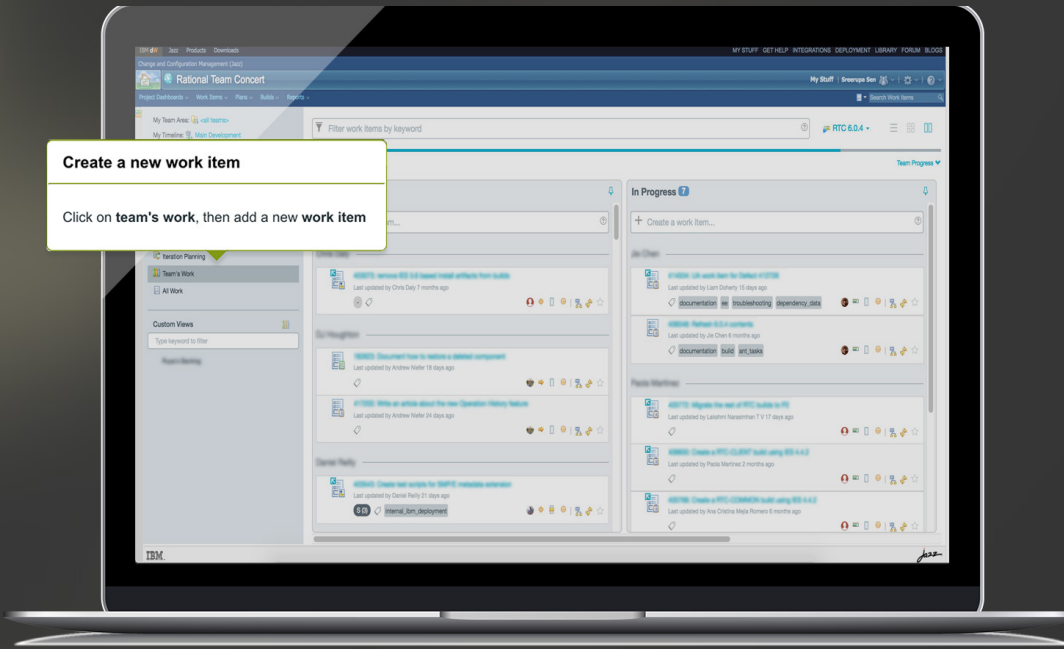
IBM dW Jazz Products Downloads

MY STUFF GET HELP INTEGRATIONS DEPLOYMENT LIBRARY FORUM BLOGS

Change and Configuration Management (Jazz)

Rational Team Concert

My Stuff | Sreerupa Sen

Project Dashboards Work Items Plans Builds Reports

Search Work Items

My Team Area: <all teams>

My Timeline: Main Development

Filter work items by keyword

RTC 6.0.4

Create a new work item

Click on **team's work**, then add a new **work item**

Team Progress

In Progress 7

+ Create a work item...

Iteration Planning

Team's Work

All Work

Custom Views

Type keyword to filter

Last updated by Chris Daly 7 months ago

Last updated by Andrew Niefer 18 days ago

Last updated by Andrew Niefer 24 days ago

Last updated by Daniel Reilly 21 days ago

internal_ibm_deployment

Last updated by Liam Doherty 15 days ago

documentation we troubleshooting dependency_data

Last updated by Jie Chen 8 months ago

documentation build ant_tasks

Last updated by Lalabhi Narasimhan T V 17 days ago

Last updated by Paola Martinez 2 months ago

Last updated by Ana Cristina Mejia Romero 8 months ago

IBM.

Jazz